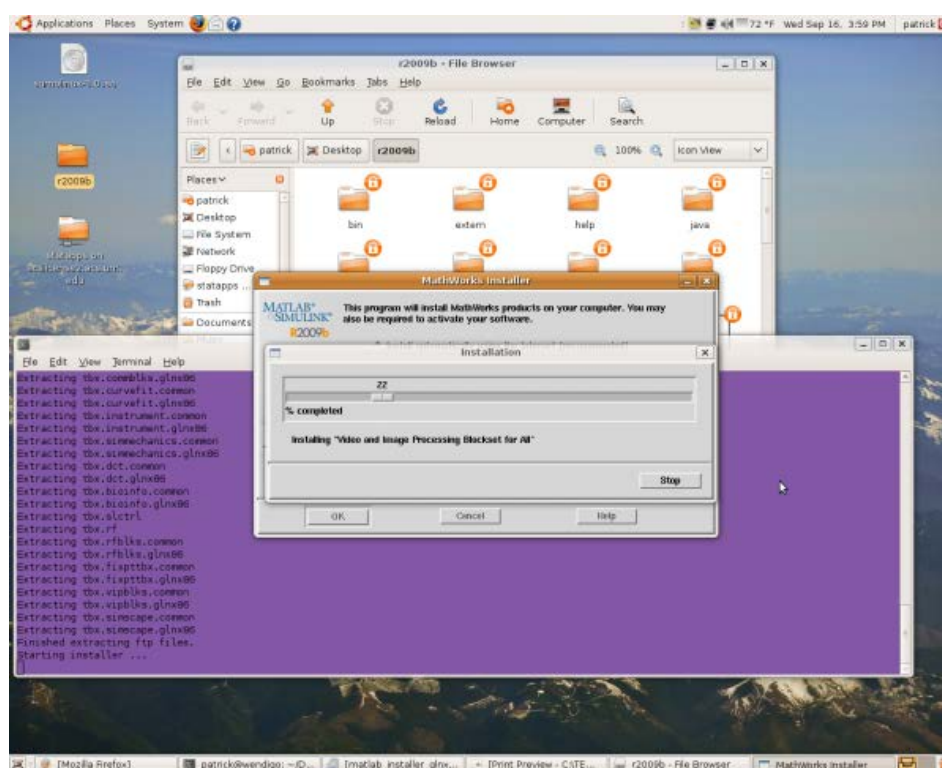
Applications Places System

72 °F Wed Sep 16, 3:59 PM patrick

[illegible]

r2009b

Matapps on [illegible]

r2009b - File Browser

File Edit View Go Bookmarks Tabs Help

Back Forward Up Stop Reload Home Computer Search

patrick Desktop r2009b 100% Icon View

Places

patrick
Desktop
File System
Network
Floppy Drive
statapps ...
Trash
Documents

bin extern help java

MathWorks Installer

MATLAB SIMULINK R2009b

This program will install MathWorks products on your computer. You may also be required to activate your software.

Installation

22

% completed

Installing "Video and Image Processing Blockset for All"

Stop

OK Cancel Help

File Edit View Terminal Help

Extracting tbx.commblks.glnx86
Extracting tbx.curvefit.common
Extracting tbx.curvefit.glnx86
Extracting tbx.instrument.common
Extracting tbx.instrument.glnx86
Extracting tbx.simmechanics.common
Extracting tbx.simmechanics.glnx86
Extracting tbx.dct.common
Extracting tbx.dct.glnx86
Extracting tbx.bioinfo.common
Extracting tbx.bioinfo.glnx86
Extracting tbx.slctrl
Extracting tbx.rf
Extracting tbx.rfblks.common
Extracting tbx.rfblks.glnx86
Extracting tbx.fixpttbx.common
Extracting tbx.fixpttbx.glnx86
Extracting tbx.vipblks.common
Extracting tbx.vipblks.glnx86
Extracting tbx.simscape.common
Extracting tbx.simscape.glnx86
Finished extracting ftp files.
Starting installer ...

[Mozilla Firefox] patrick@wendigo: ~/D... [matlab installer glnx... [Print Preview - CSTE... r2009b - File Browser MathWorks Installer